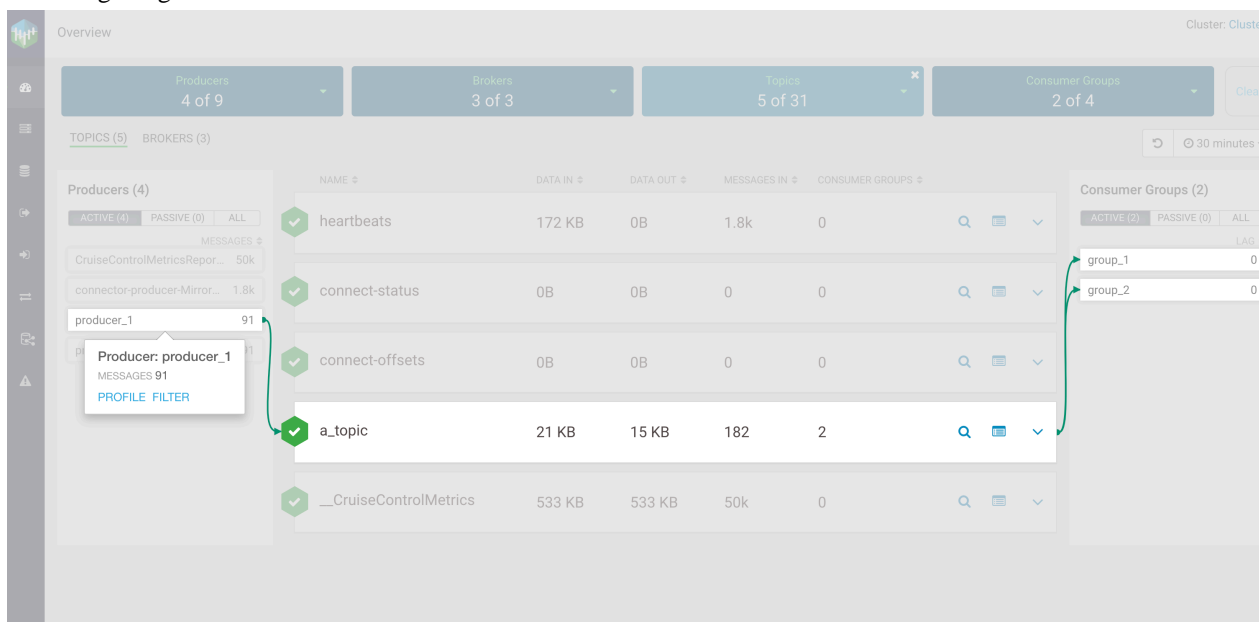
Overview

Cluster: Cluste

Producers
4 of 9

Brokers
3 of 3

Topics
5 of 31

Consumer Groups
2 of 4

Clea

TOPICS (5) BROKERS (3)

⊙ 30 minutes

Producers (4)

ACTIVE (4) PASSIVE (0) ALL

MESSAGES ⇕

CruiseControlMetricsRepor... 50k

connector-producer-Mirror... 1.8k

producer_1 91

Producer: producer_1
MESSAGES 91
PROFILE FILTER

| NAME ⇕ | DATA IN ⇕ | DATA OUT ⇕ | MESSAGES IN ⇕ | CONSUMER GROUPS ⇕ |
|---|---|---|---|---|
| heartbeats | 172 KB | 0B | 1.8k | 0 |
| connect-status | 0B | 0B | 0 | 0 |
| connect-offsets | 0B | 0B | 0 | 0 |
| a_topic | 21 KB | 15 KB | 182 | 2 |
| __CruiseControlMetrics | 533 KB | 533 KB | 50k | 0 |

Consumer Groups (2)

ACTIVE (2) PASSIVE (0) ALL

LAG

group_1 0

group_2 0